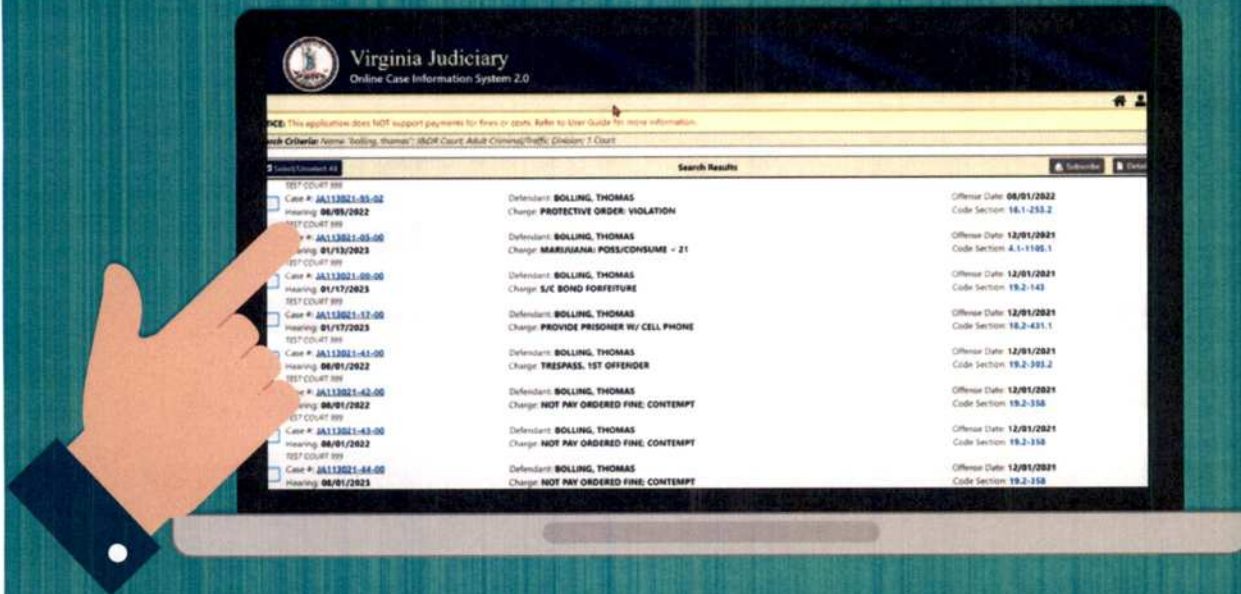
Virginia Judiciary
Online Case Information System 2.0

ICE: This application does NOT support payments for fines or costs. Refer to User Guide for more information.

ch Criteria: Name: 'bolling, thomas'; J&DR Court; Adult Criminal/Traffic Division; 1 Court

Select/Unselect All | Search Results | Subscribe | Detai

TEST COURT 999
Case #: JA113021-95-02
Hearing: 08/05/2022
Defendant: BOLLING, THOMAS
Charge: PROTECTIVE ORDER: VIOLATION
Offense Date: 08/01/2022
Code Section: 16.1-253.2

TEST COURT 999
e #: JA113021-05-00
Hearing: 01/13/2023
Defendant: BOLLING, THOMAS
Charge: MARIJUANA: POSS/CONSUME < 21
Offense Date: 12/01/2021
Code Section: 4.1-1105.1

TEST COURT 999
Case #: JA113021-09-00
Hearing: 01/17/2023
Defendant: BOLLING, THOMAS
Charge: S/C BOND FORFEITURE
Offense Date: 12/01/2021
Code Section: 19.2-143

TEST COURT 999
Case #: JA113021-17-00
Hearing: 01/17/2023
Defendant: BOLLING, THOMAS
Charge: PROVIDE PRISONER W/ CELL PHONE
Offense Date: 12/01/2021
Code Section: 18.2-431.1

TEST COURT 999
Case #: JA113021-41-00
Hearing: 08/01/2022
Defendant: BOLLING, THOMAS
Charge: TRESPASS, 1ST OFFENDER
Offense Date: 12/01/2021
Code Section: 19.2-303.2

TEST COURT 999
e #: JA113021-42-00
08/01/2022
Defendant: BOLLING, THOMAS
Charge: NOT PAY ORDERED FINE; CONTEMPT
Offense Date: 12/01/2021
Code Section: 19.2-358

TEST COURT 999
Case #: JA113021-43-00
Hearing: 08/01/2022
Defendant: BOLLING, THOMAS
Charge: NOT PAY ORDERED FINE; CONTEMPT
Offense Date: 12/01/2021
Code Section: 19.2-358

TEST COURT 999
Case #: JA113021-44-00
Hearing: 08/01/2023
Defendant: BOLLING, THOMAS
Charge: NOT PAY ORDERED FINE; CONTEMPT
Offense Date: 12/01/2021
Code Section: 19.2-358